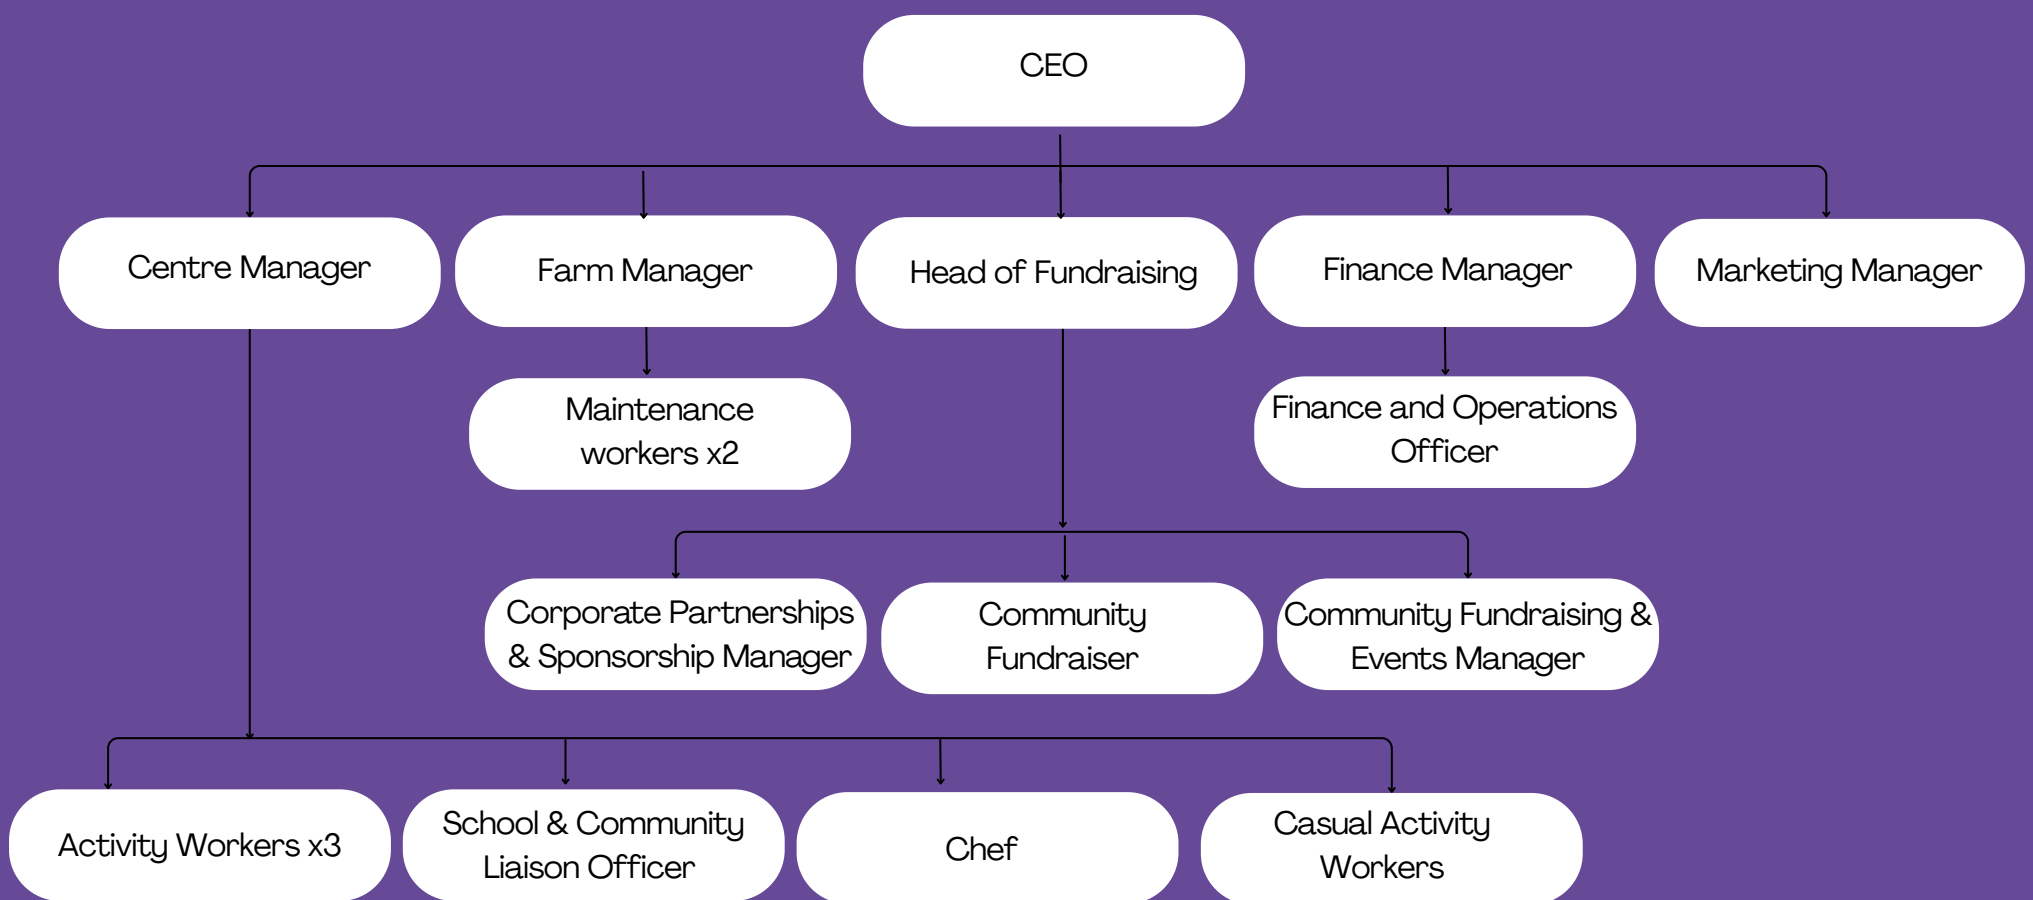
CEO

Centre Manager

Farm Manager

Head of Fundraising

Finance Manager

Marketing Manager

Maintenance workers x2

Finance and Operations Officer

Corporate Partnerships & Sponsorship Manager

Community Fundraiser

Community Fundraising & Events Manager

Activity Workers x3

School & Community Liaison Officer

Chef

Casual Activity Workers